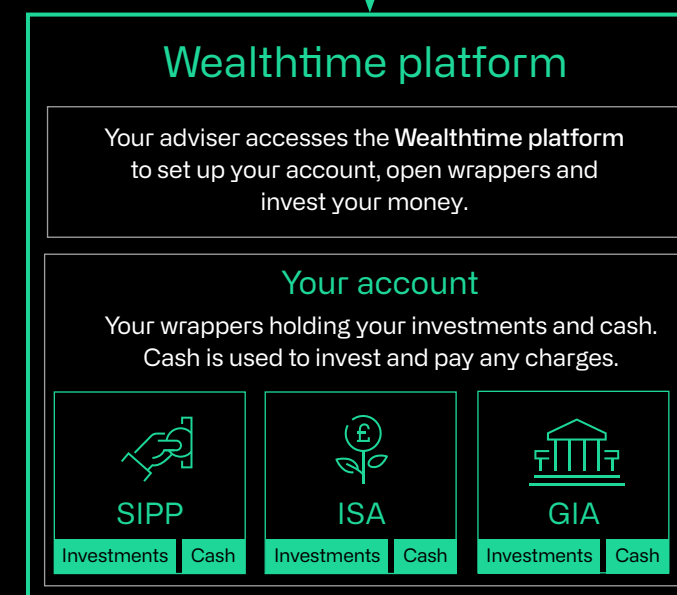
Wealthtime platform

Your adviser accesses the Wealthtime platform to set up your account, open wrappers and invest your money.

Your account

Your wrappers holding your investments and cash. Cash is used to invest and pay any charges.

SIPP
Investments Cash

£
ISA
Investments Cash

GIA
Investments Cash